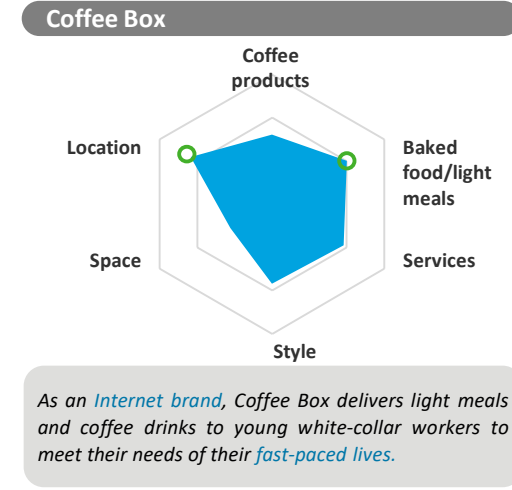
Coffee Box

Coffee products

Location

Baked food/light meals

Space

Services

Style

As an Internet brand, Coffee Box delivers light meals and coffee drinks to young white-collar workers to meet their needs of their fast-paced lives.